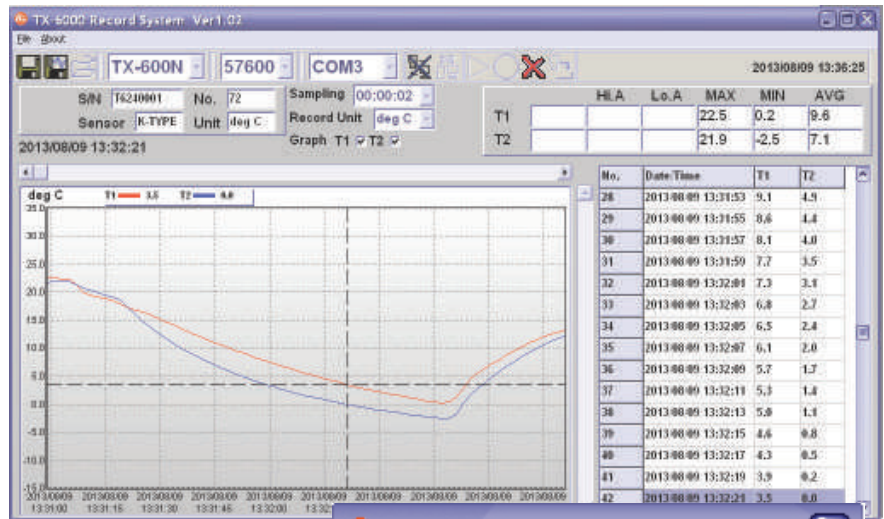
TX-6000 Record System Ver1.02

File About

TX-600N 57600 COM3

2013/08/09 13:36:25

S/N T6240001 No. 72
Sensor K-TYPE Unit deg C

Sampling 00:00:02
Record Unit deg C
Graph T1 ☑ T2 ☑

2013/08/09 13:32:21

| | Hi.A | Lo.A | MAX | MIN | AVG |
|---|---|---|---|---|---|
| T1 | | | 22.5 | 0.2 | 9.6 |
| T2 | | | 21.9 | -2.5 | 7.1 |

deg C T1 3.5 T2 0.0

35.0
30.0
25.0
20.0
15.0
10.0
5.0
0.0
-5.0
-10.0
-15.0

2013/08/09 13:31:00
2013/08/09 13:31:15
2013/08/09 13:31:30
2013/08/09 13:31:45
2013/08/09 13:32:00
2013/08/09 13:32
2013/08/09
2013/08/09
2013/08/09
2013/08/09

| No. | Date/Time | T1 | T2 |
|---|---|---|---|
| 28 | 2013/08/09 13:31:53 | 9.1 | 4.9 |
| 29 | 2013/08/09 13:31:55 | 8.6 | 4.4 |
| 30 | 2013/08/09 13:31:57 | 8.1 | 4.0 |
| 31 | 2013/08/09 13:31:59 | 7.7 | 3.5 |
| 32 | 2013/08/09 13:32:01 | 7.3 | 3.1 |
| 33 | 2013/08/09 13:32:03 | 6.8 | 2.7 |
| 34 | 2013/08/09 13:32:05 | 6.5 | 2.4 |
| 35 | 2013/08/09 13:32:07 | 6.1 | 2.0 |
| 36 | 2013/08/09 13:32:09 | 5.7 | 1.7 |
| 37 | 2013/08/09 13:32:11 | 5.3 | 1.4 |
| 38 | 2013/08/09 13:32:13 | 5.0 | 1.1 |
| 39 | 2013/08/09 13:32:15 | 4.6 | 0.8 |
| 40 | 2013/08/09 13:32:17 | 4.3 | 0.5 |
| 41 | 2013/08/09 13:32:19 | 3.9 | 0.2 |
| 42 | 2013/08/09 13:32:21 | 3.5 | 0.0 |